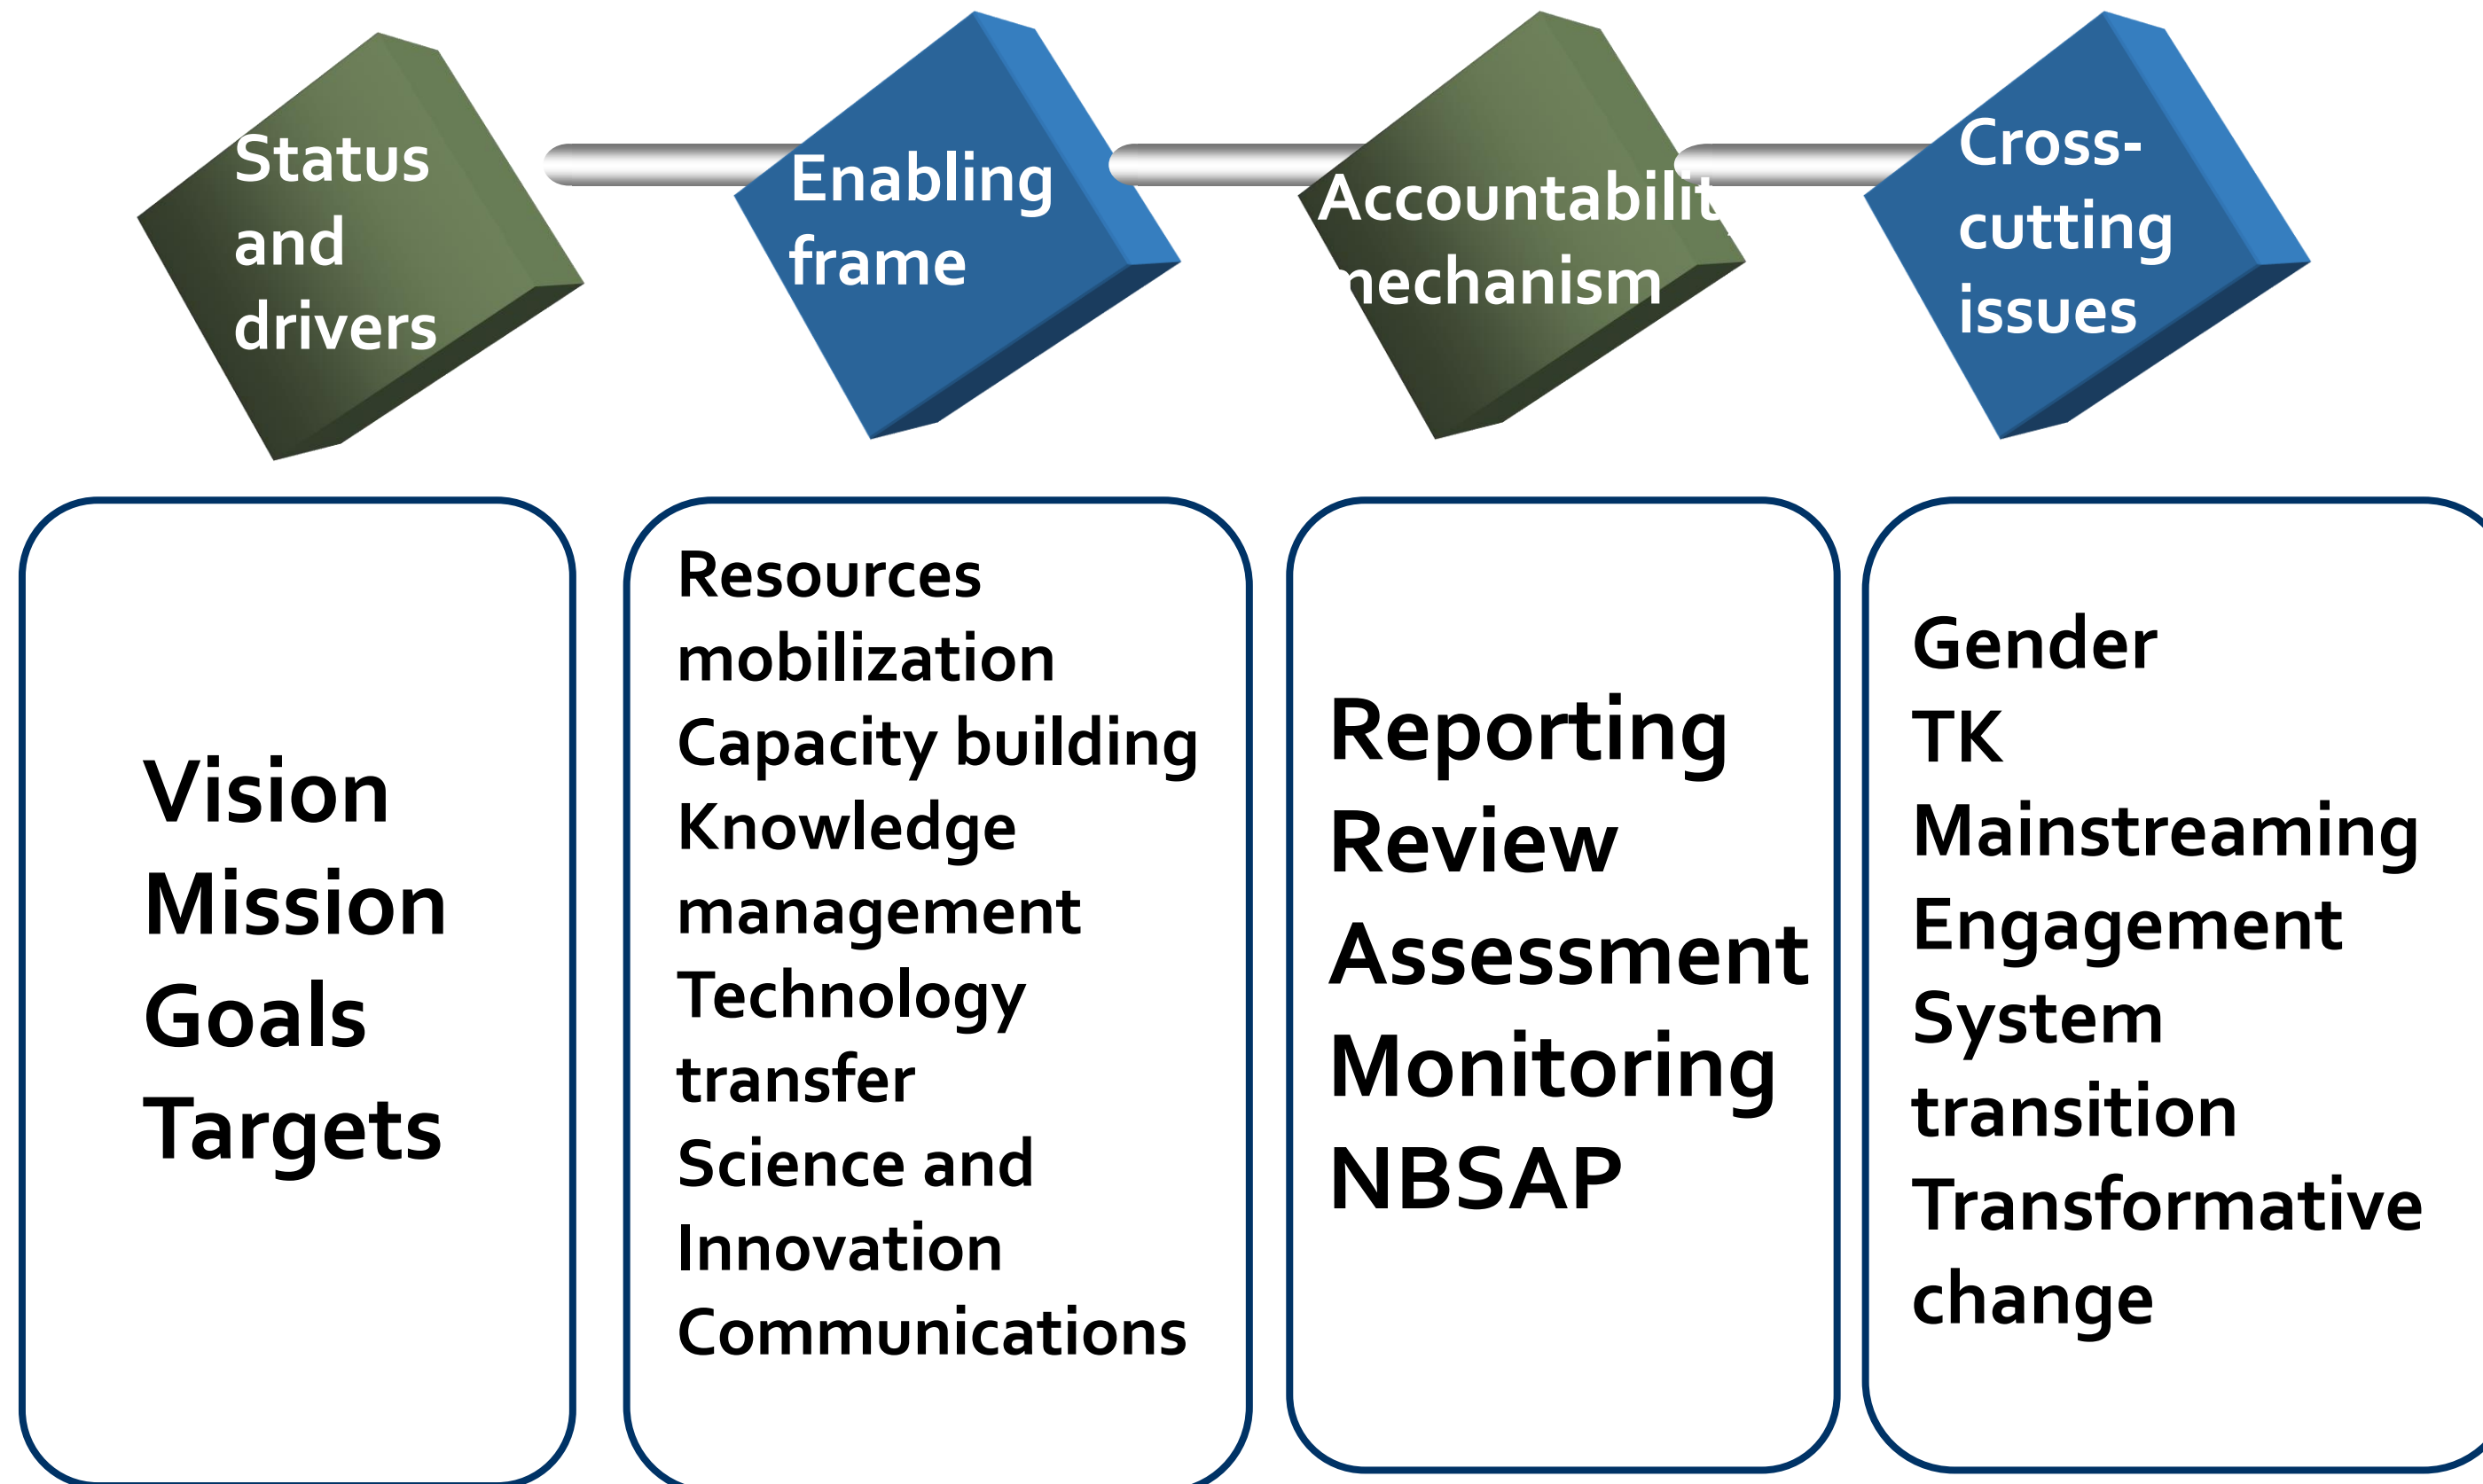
Status and drivers

Enabling frame

Accountabilit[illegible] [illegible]echanism

Cross-cutting issues

Vision
Mission
Goals
Targets

Resources mobilization
Capacity building
Knowledge management
Technology transfer
Science and Innovation
Communications

Reporting
Review
Assessment
Monitoring
NBSAP

Gender
TK
Mainstreaming
Engagement
System transition
Transformative change